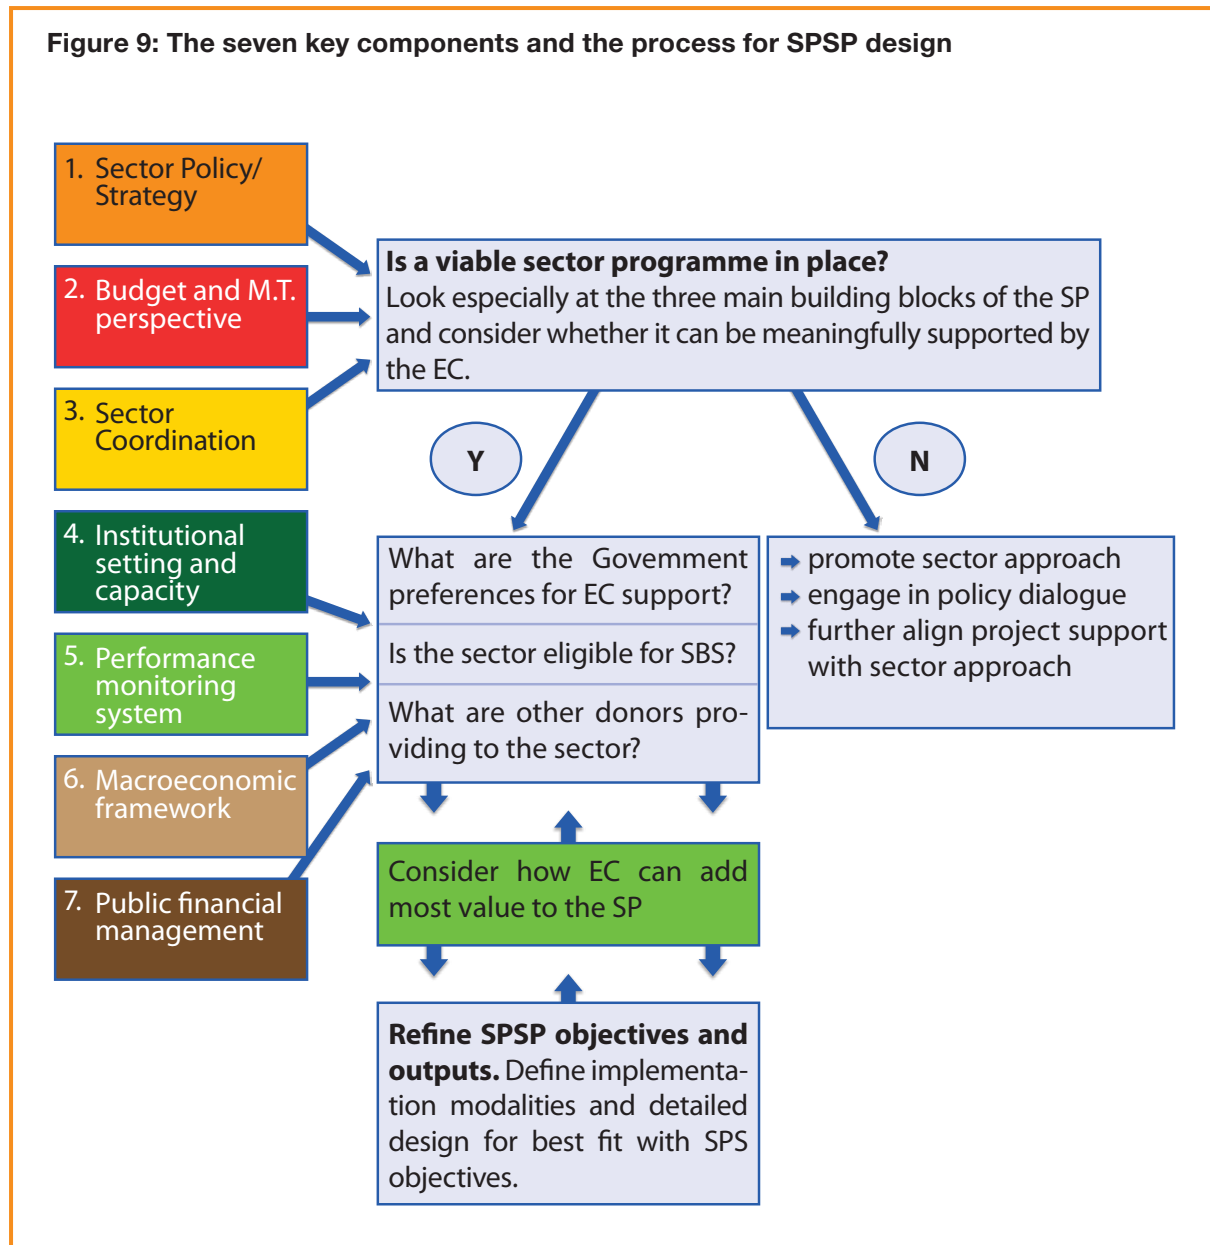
Figure 9: The seven key components and the process for SPSP design

1. Sector Policy/ Strategy

2. Budget and M.T. perspective

3. Sector Coordination

4. Institutional setting and capacity

5. Performance monitoring system

6. Macroeconomic framework

7. Public financial management

**Is a viable sector programme in place?** Look especially at the three main building blocks of the SP and consider whether it can be meaningfully supported by the EC.

Y

N

What are the Govemment preferences for EC support?

Is the sector eligible for SBS?

What are other donors providing to the sector?

promote sector approach
engage in policy dialogue
further align project support with sector approach

Consider how EC can add most value to the SP

**Refine SPSP objectives and outputs.** Define implementation modalities and detailed design for best fit with SPS objectives.